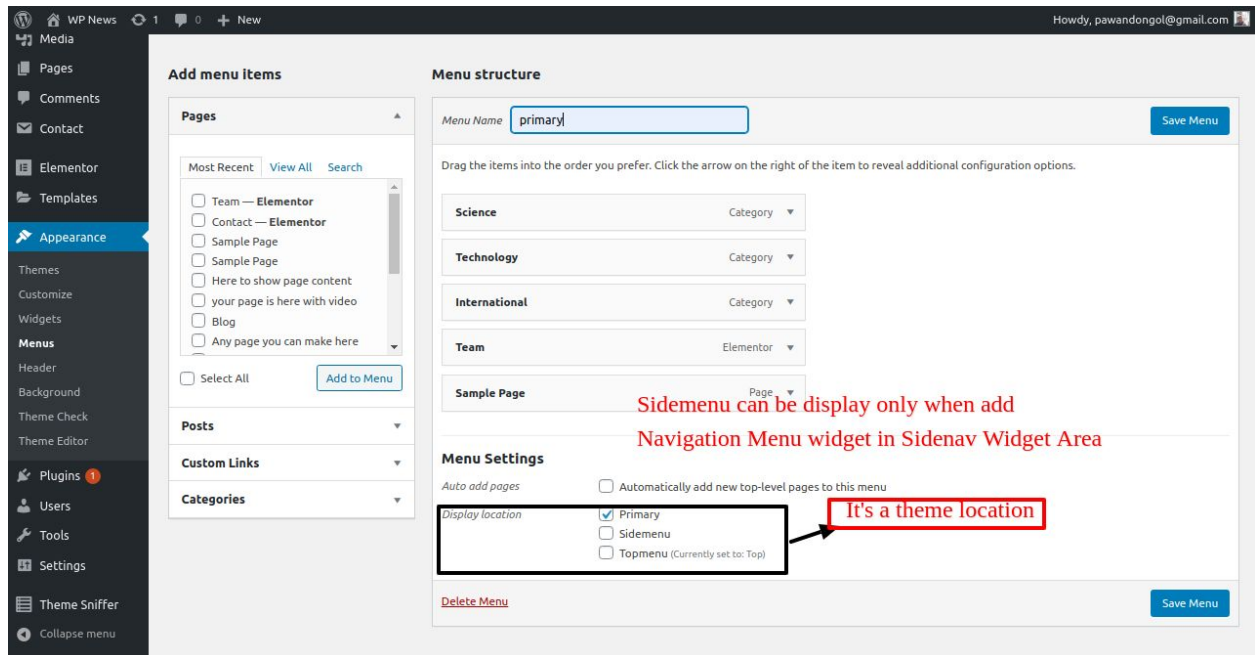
WP News 1 0 + New

Howdy, pawandongol@gmail.com

Media
Pages
Comments
Contact
Elementor
Templates
Appearance
Themes
Customize
Widgets
Menus
Header
Background
Theme Check
Theme Editor
Plugins 1
Users
Tools
Settings
Theme Sniffer
Collapse menu

Add menu items

Pages

Most Recent View All Search

Team — Elementor
Contact — Elementor
Sample Page
Sample Page
Here to show page content
your page is here with video
Blog
Any page you can make here

Select All
Add to Menu

Posts
Custom Links
Categories

Menu structure

Menu Name primary

Save Menu

Drag the items into the order you prefer. Click the arrow on the right of the item to reveal additional configuration options.

Science Category
Technology Category
International Category
Team Elementor
Sample Page Page

Sidemenu can be display only when add Navigation Menu widget in Sidenav Widget Area

Menu Settings

Auto add pages
Automatically add new top-level pages to this menu

Display location
Primary
Sidemenu
Topmenu (Currently set to: Top)

It's a theme location

Delete Menu

Save Menu